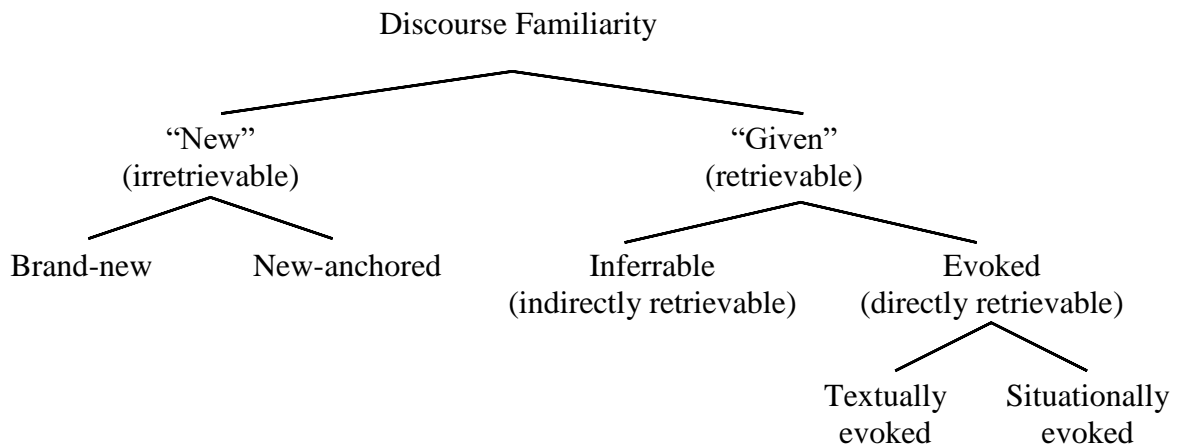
Discourse Familiarity

“New”
(irretrievable)

“Given”
(retrievable)

Brand-new

New-anchored

Inferrable
(indirectly retrievable)

Evoked
(directly retrievable)

Textually evoked

Situationally evoked